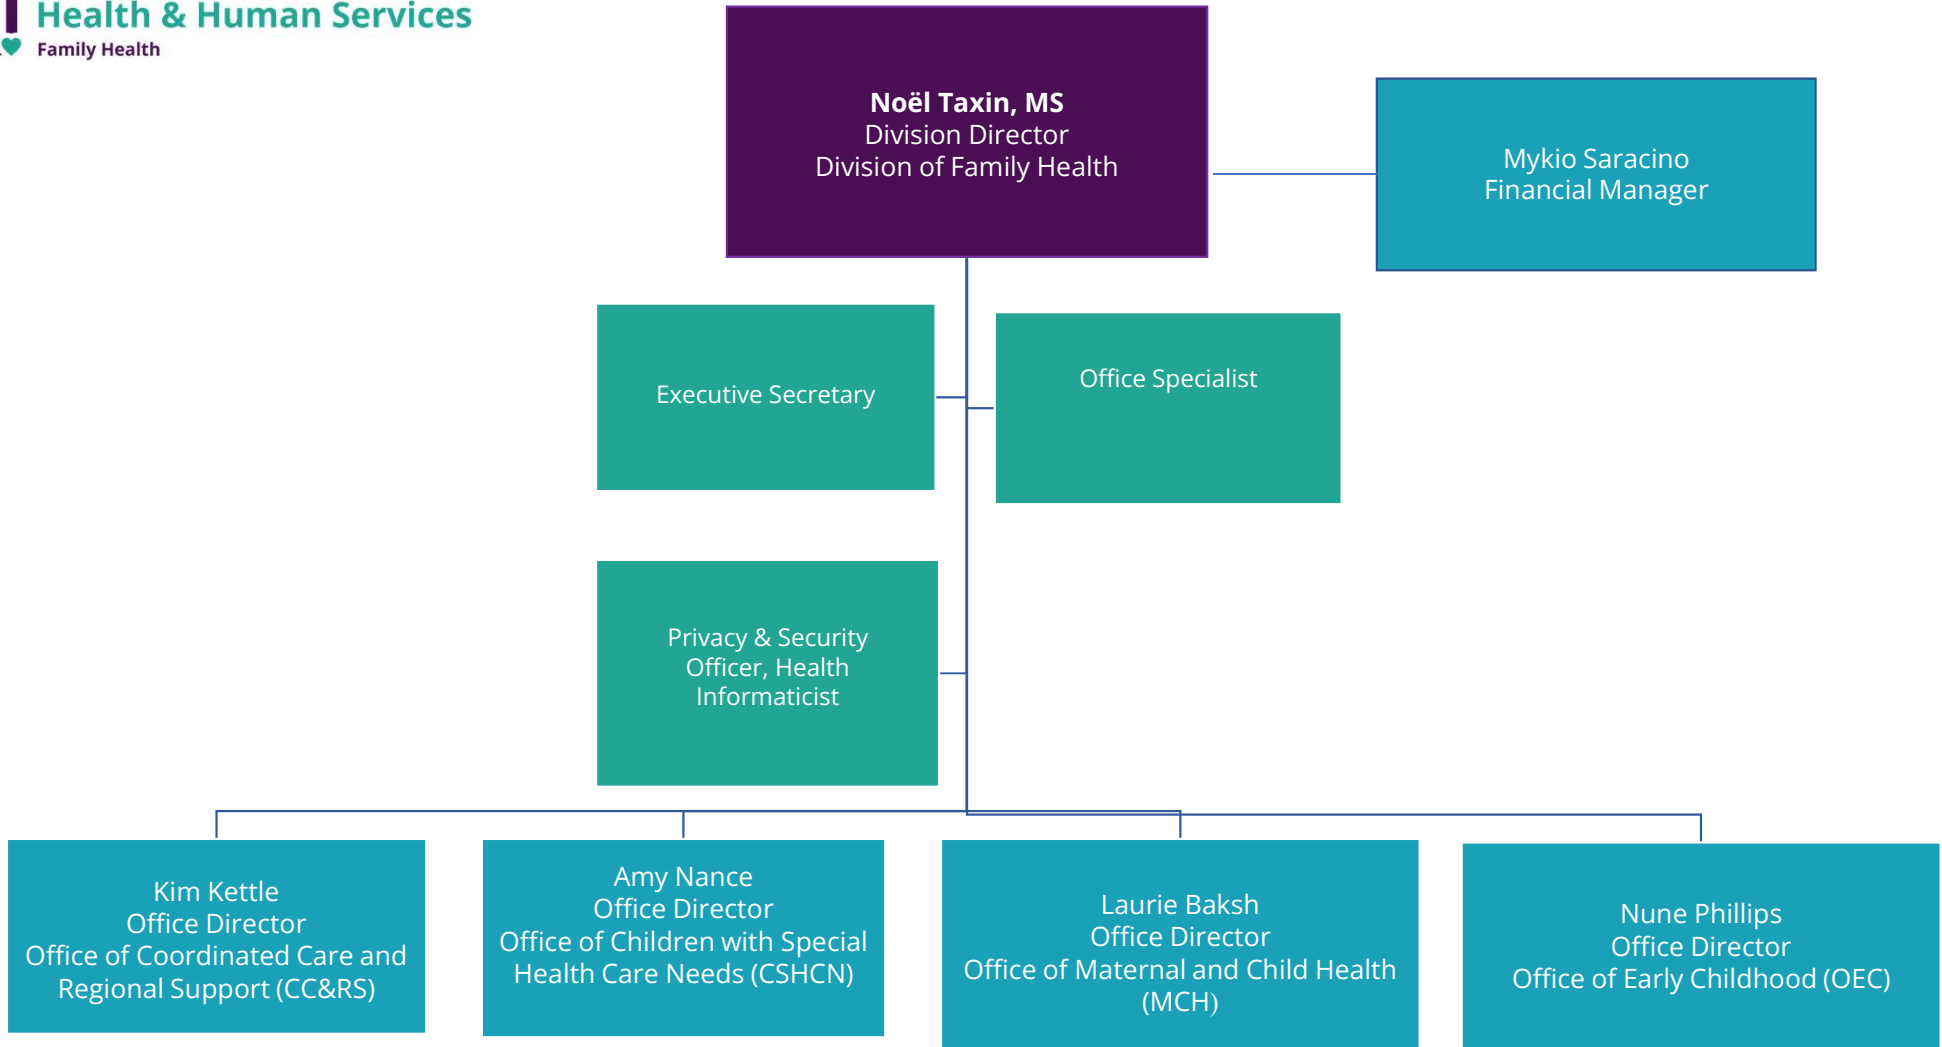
Health & Human Services
Family Health

Noël Taxin, MS
Division Director
Division of Family Health

Mykio Saracino
Financial Manager

Executive Secretary

Office Specialist

Privacy & Security Officer, Health Informaticist

Kim Kettle
Office Director
Office of Coordinated Care and Regional Support (CC&RS)

Amy Nance
Office Director
Office of Children with Special Health Care Needs (CSHCN)

Laurie Baksh
Office Director
Office of Maternal and Child Health (MCH)

Nune Phillips
Office Director
Office of Early Childhood (OEC)